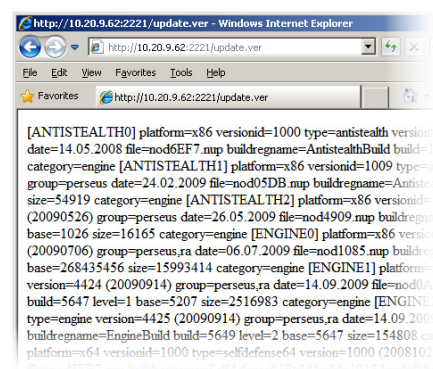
http://10.20.9.62:2221/update.ver - Windows Internet Explorer

http://10.20.9.62:2221/update.ver

File Edit View Favorites Tools Help

Favorites

http://10.20.9.62:2221/update.ver

[ANTISTEALTH0] platform=x86 versionid=1000 type=antistealth version date=14.05.2008 file=nod6EF7.nup buildregname=AntistealthBuild build= category=engine [ANTISTEALTH1] platform=x86 versionid=1009 type= group=perseus date=24.02.2009 file=nod05DB.nup buildregname=Antiste size=54919 category=engine [ANTISTEALTH2] platform=x86 versionid= (20090526) group=perseus date=26.05.2009 file=nod4909.nup buildreg base=1026 size=16165 category=engine [ENGINE0] platform=x86 version (20090706) group=perseus,ra date=06.07.2009 file=nod1085.nup buildreg base=268435456 size=15993414 category=engine [ENGINE1] platform= version=4424 (20090914) group=perseus,ra date=14.09.2009 file=nod0A build=5647 level=1 base=5207 size=2516983 category=engine [ENGINE type=engine version=4425 (20090914) group=perseus,ra date=14.09.200 buildregname=EngineBuild build=5649 level=2 base=5647 size=154808 ca platform=x64 versionid=1000 type=selfdefense64 version=1000 (2008102 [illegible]